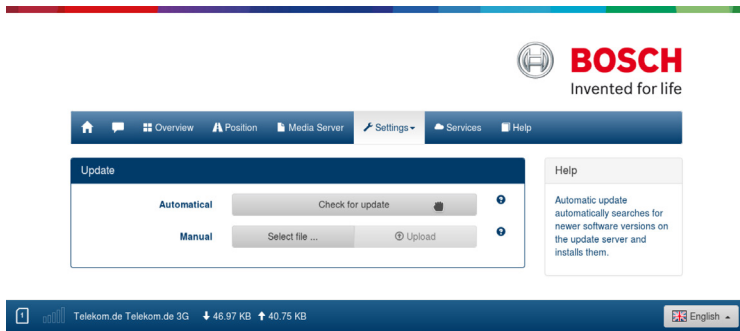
BOSCH
Invented for life

Overview Position Media Server Settings Services Help

Update

Automatical Check for update

Manual Select file ... Upload

Help

Automatic update automatically searches for newer software versions on the update server and installs them.

1 Telekom.de Telekom.de 3G 46.97 KB 40.75 KB

English